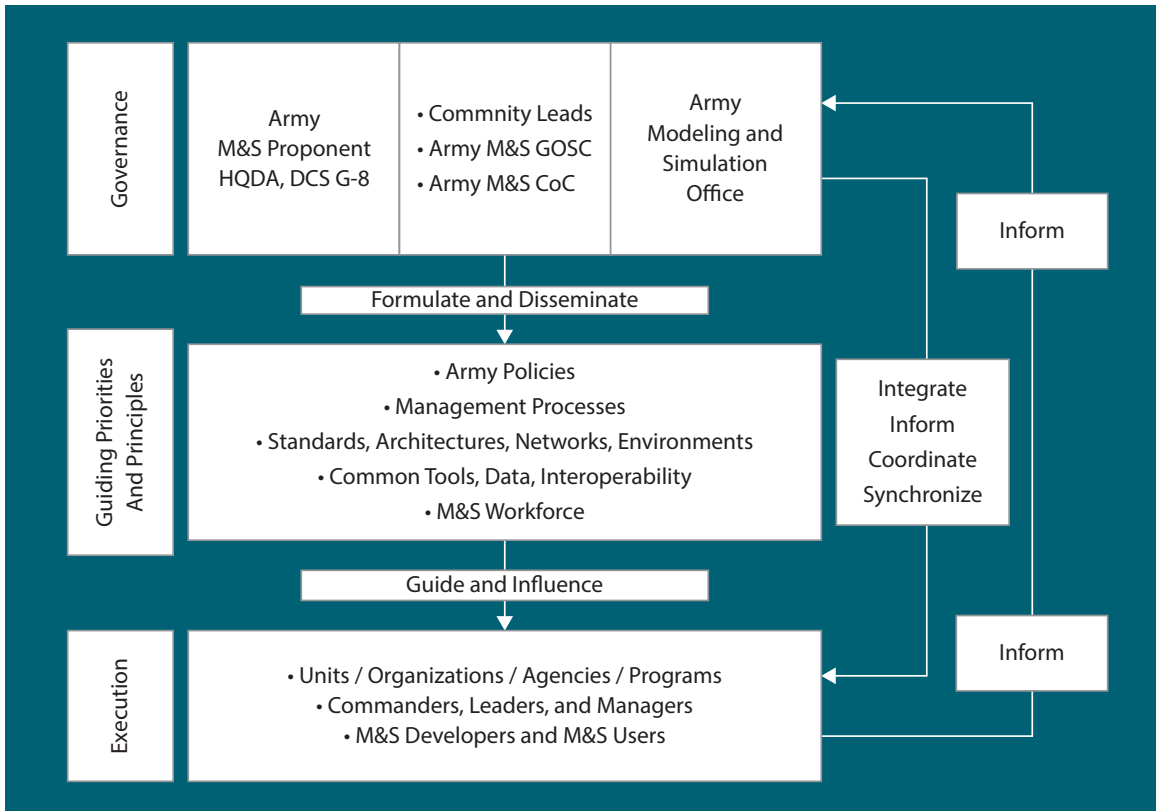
Governance

Army M&S Proponent HQDA, DCS G-8

• Commnity Leads
• Army M&S GOSC
• Army M&S CoC

Army Modeling and Simulation Office

Inform

Formulate and Disseminate

Guiding Priorities And Principles

• Army Policies
• Management Processes
• Standards, Architectures, Networks, Environments
• Common Tools, Data, Interoperability
• M&S Workforce

Integrate
Inform
Coordinate
Synchronize

Guide and Influence

Execution

• Units / Organizations / Agencies / Programs
• Commanders, Leaders, and Managers
• M&S Developers and M&S Users

Inform